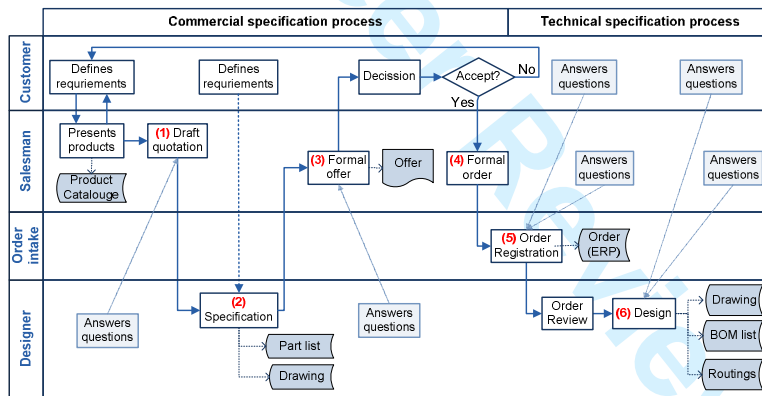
Commercial specification process

Technical specification process

Customer

Salesman

Order intake

Designer

Defines requriements

Defines requriements

Decission

Accept?

No

Yes

Answers questions

Answers questions

Presents products

(1) Draft quotation

Product Catalouge

(3) Formal offer

Offer

(4) Formal order

Answers questions

Answers questions

(5) Order Registration

Order (ERP)

(2) Specification

Order Review

(6) Design

Drawing

BOM list

Routings

Answers questions

Answers questions

Part list

Drawing